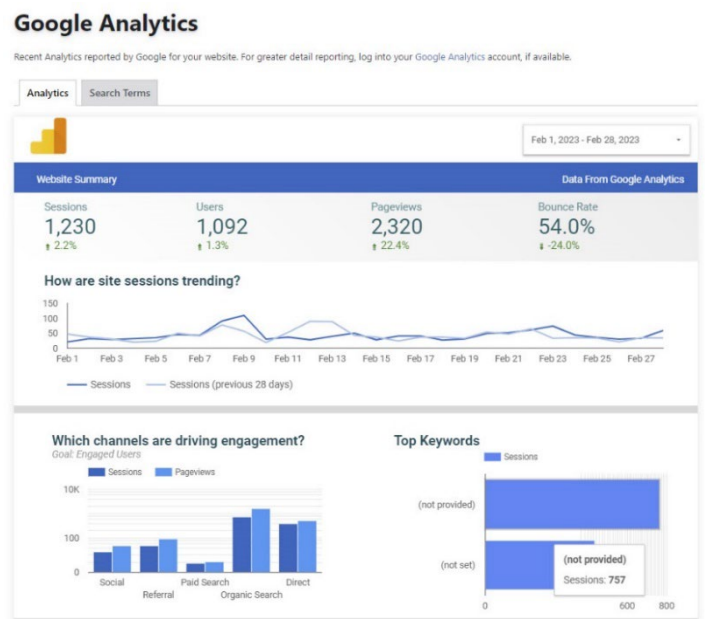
Google Analytics

Recent Analytics reported by Google for your website. For greater detail reporting, log into your Google Analytics account, if available.

Analytics | Search Terms

Feb 1, 2023 - Feb 28, 2023

Website Summary | Data From Google Analytics

| Sessions | Users | Pageviews | Bounce Rate |
|---|---|---|---|
| 1,230 | 1,092 | 2,320 | 54.0% |
| ↑ 2.2% | ↑ 1.3% | ↑ 22.4% | ↓ -24.0% |

How are site sessions trending?

150
100
50
0

Feb 1 Feb 3 Feb 5 Feb 7 Feb 9 Feb 11 Feb 13 Feb 15 Feb 17 Feb 19 Feb 21 Feb 23 Feb 25 Feb 27

Sessions    Sessions (previous 28 days)

Which channels are driving engagement?
Goal: Engaged Users

Sessions  Pageviews

10K
100
0

Social  Referral  Paid Search  Organic Search  Direct

Top Keywords

Sessions

(not provided)
(not set)

(not provided)
Sessions: 757

0  600  800